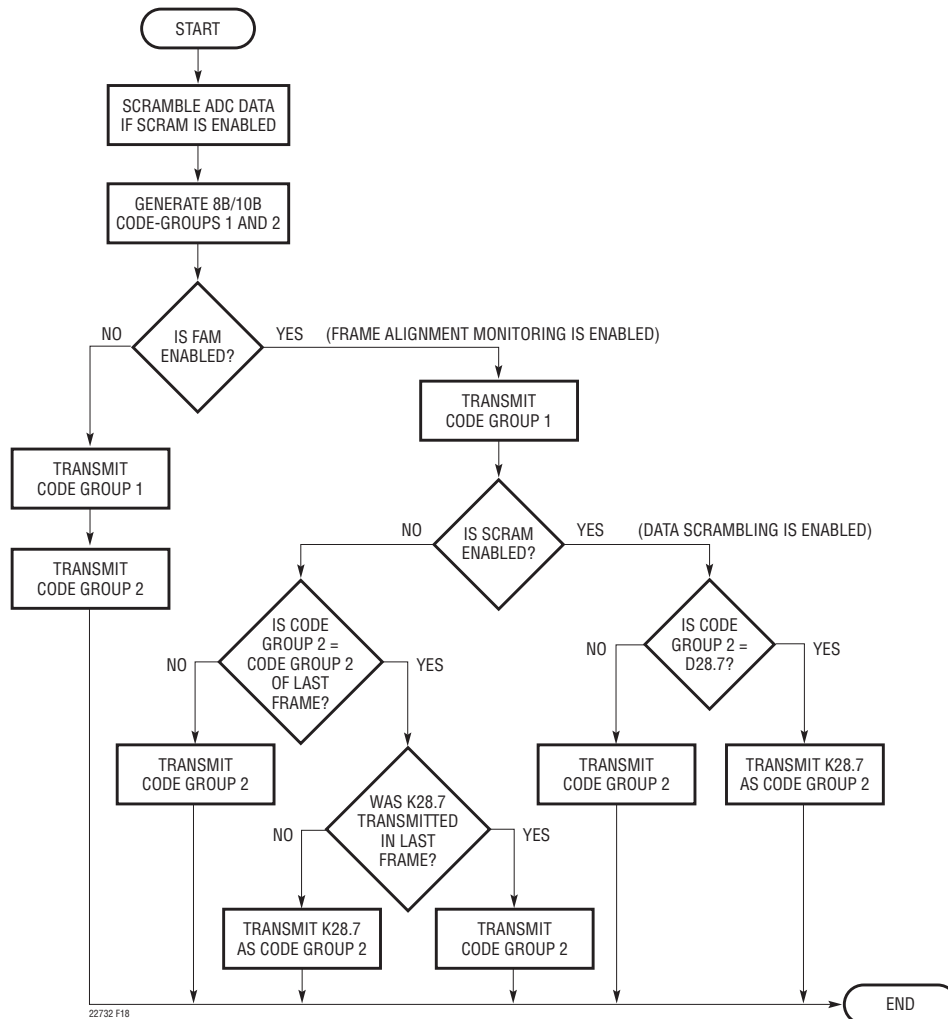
START

SCRAMBLE ADC DATA IF SCRAM IS ENABLED

GENERATE 8B/10B CODE-GROUPS 1 AND 2

NO

IS FAM ENABLED?

YES

(FRAME ALIGNMENT MONITORING IS ENABLED)

TRANSMIT CODE GROUP 1

TRANSMIT CODE GROUP 1

TRANSMIT CODE GROUP 2

NO

IS SCRAM ENABLED?

YES

(DATA SCRAMBLING IS ENABLED)

NO

IS CODE GROUP 2 = CODE GROUP 2 OF LAST FRAME?

YES

NO

IS CODE GROUP 2 = D28.7?

YES

TRANSMIT CODE GROUP 2

NO

WAS K28.7 TRANSMITTED IN LAST FRAME?

YES

TRANSMIT CODE GROUP 2

TRANSMIT K28.7 AS CODE GROUP 2

TRANSMIT K28.7 AS CODE GROUP 2

TRANSMIT CODE GROUP 2

22732 F18

END